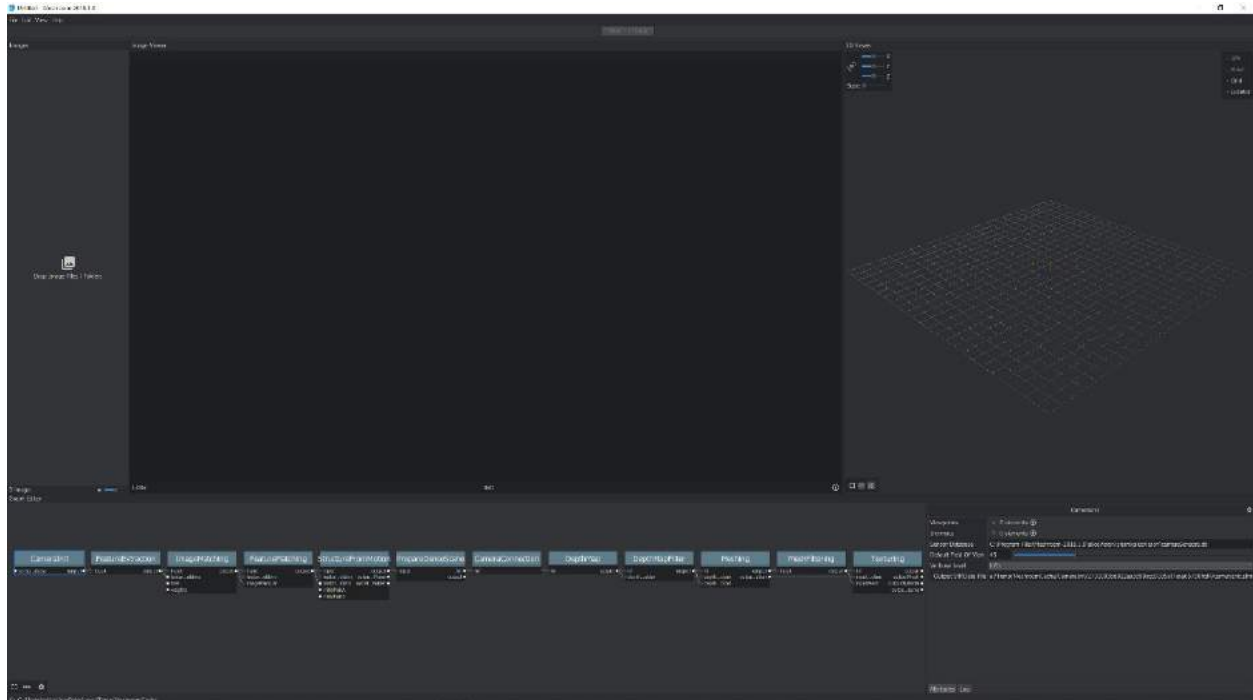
Meshroom - Untitled 2019.1.0
File Edit View Help
Images
Image Viewer
3D Viewer
Drop Image Files / Folders
0 Images
Graph Editor
CameraInit
FeatureExtraction
ImageMatching
FeatureMatching
StructureFromMotion
PrepareDenseScene
CameraConnection
DepthMap
DepthMapFilter
Meshing
MeshFiltering
Texturing
CameraInit
Viewpoints
Intrinsics
Sensor Database
Default Field Of View
Verbose Level
Output SfMData File
Attributes
Log